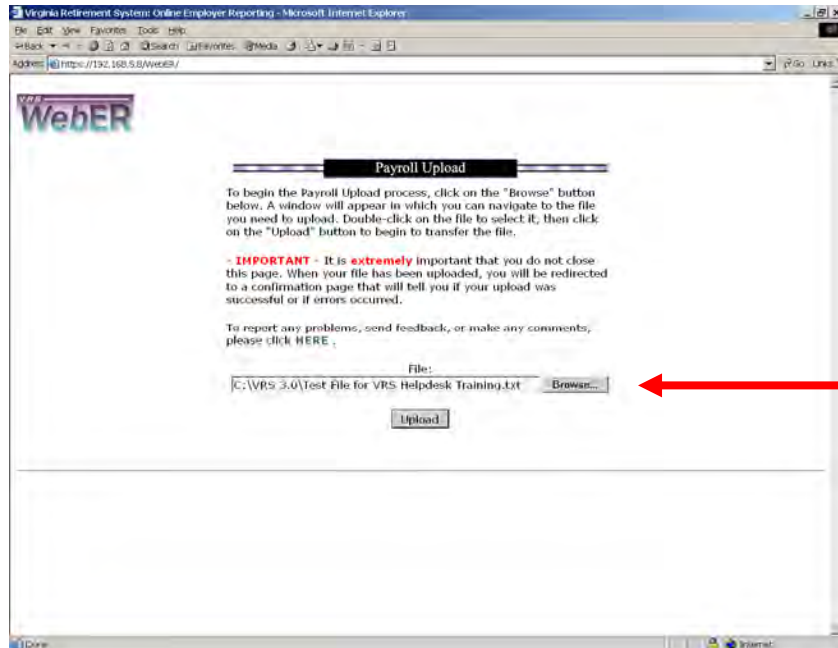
Virginia Retirement System: Online Employer Reporting - Microsoft Internet Explorer

File Edit View Favorites Tools Help

Back Search Favorites Media

Address https://192.168.5.8/WebER/

Go Links

VRS WebER

Payroll Upload

To begin the Payroll Upload process, click on the "Browse" button below. A window will appear in which you can navigate to the file you need to upload. Double-click on the file to select it, then click on the "Upload" button to begin to transfer the file.

- IMPORTANT - It is extremely important that you do not close this page. When your file has been uploaded, you will be redirected to a confirmation page that will tell you if your upload was successful or if errors occurred.

To report any problems, send feedback, or make any comments, please click HERE .

File:

C:\VRS 3.0\Test File for VRS Helpdesk Training.txt

Browse...

Upload

Done

Internet